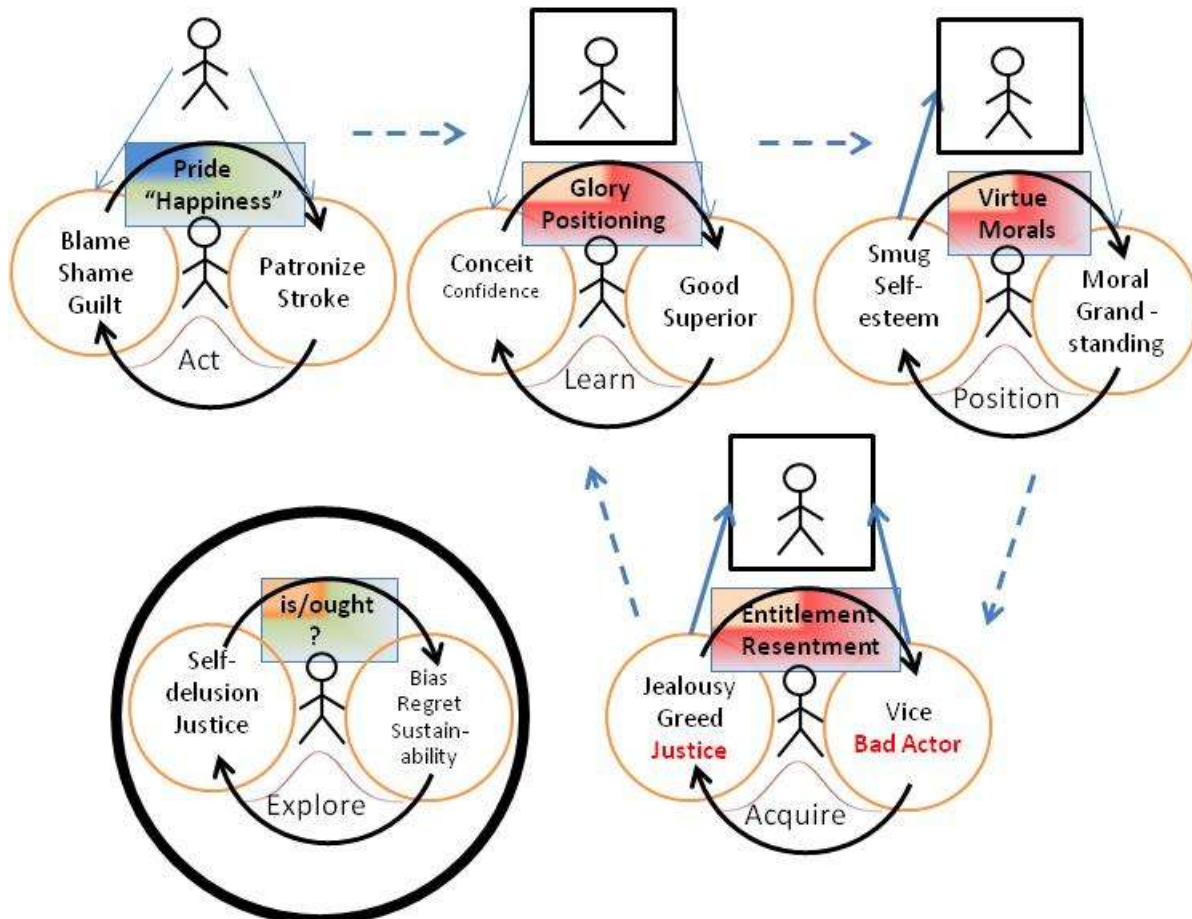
Pride
"Happiness"
Blame
Shame
Guilt
Patronize
Stroke
Act

Glory
Positioning
Conceit
Confidence
Good
Superior
Learn

Virtue
Morals
Smug
Self-esteem
Moral
Grand - standing
Position

is/ought
?
Self-delusion
Justice
Bias
Regret
Sustainability
Explore

Entitlement
Resentment
Jealousy
Greed
Justice
Vice
Bad Actor
Acquire